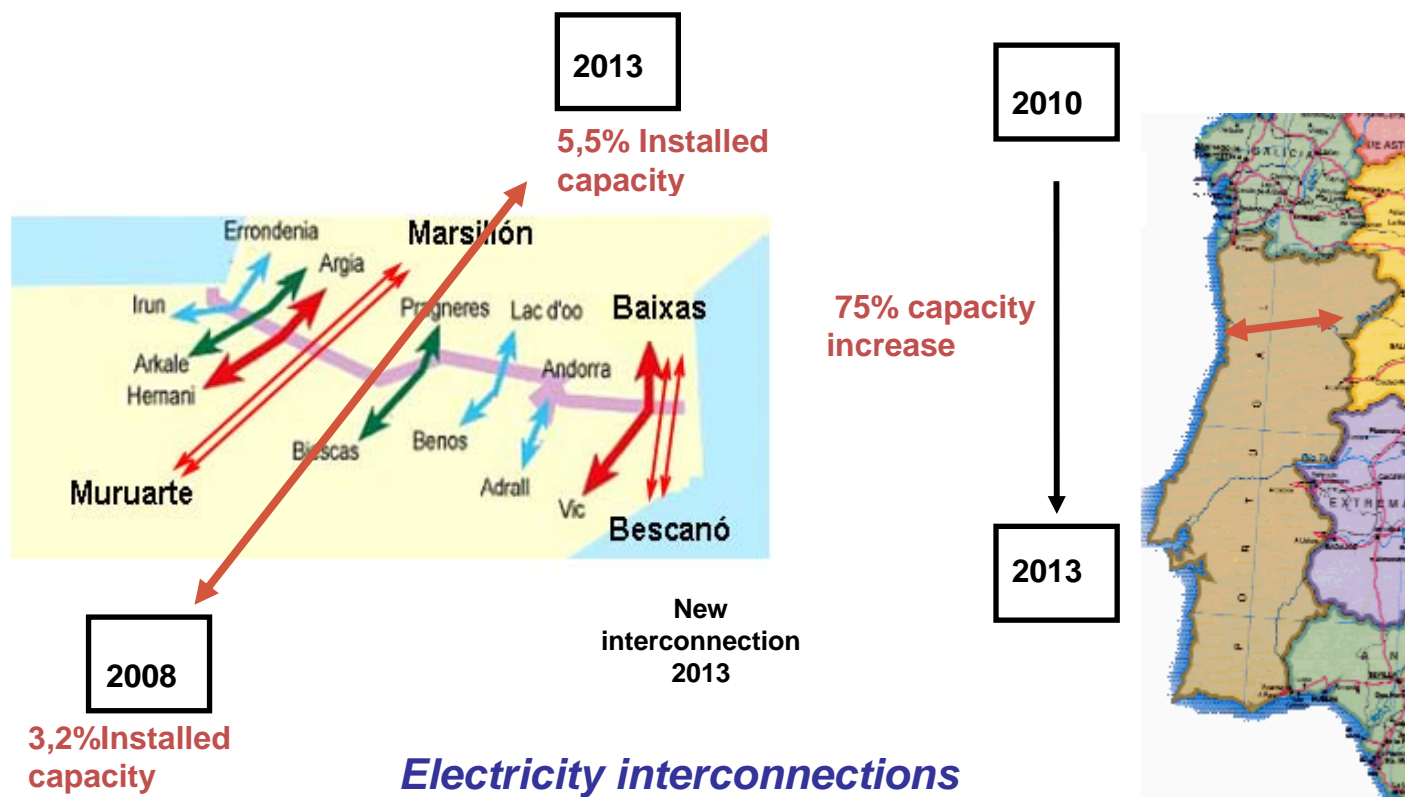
2013

5,5% Installed capacity

Errondenia

Marsillón

Argia

Irun

Pragneres

Lac d'oo

Baixas

Arkale

Hernani

Andorra

Biescas

Benos

Adrall

Muruarte

Vic

Bescanó

2010

75% capacity increase

2013

New interconnection 2013

2008

3,2%Installed capacity

Electricity interconnections